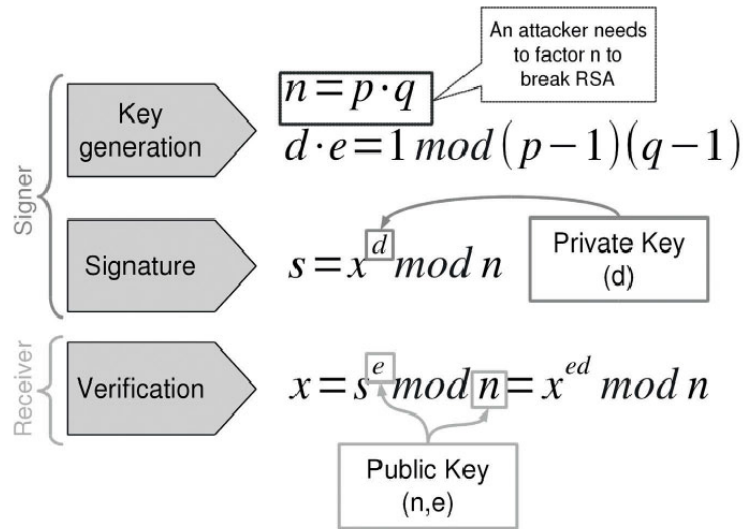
An attacker needs to factor n to break RSA

Signer

Key generation

$n = p \cdot q$

$d \cdot e = 1 \bmod (p-1)(q-1)$

Signature

$s = x^{d} \bmod n$

Private Key (d)

Receiver

Verification

$x = s^{e} \bmod n = x^{ed} \bmod n$

Public Key (n,e)